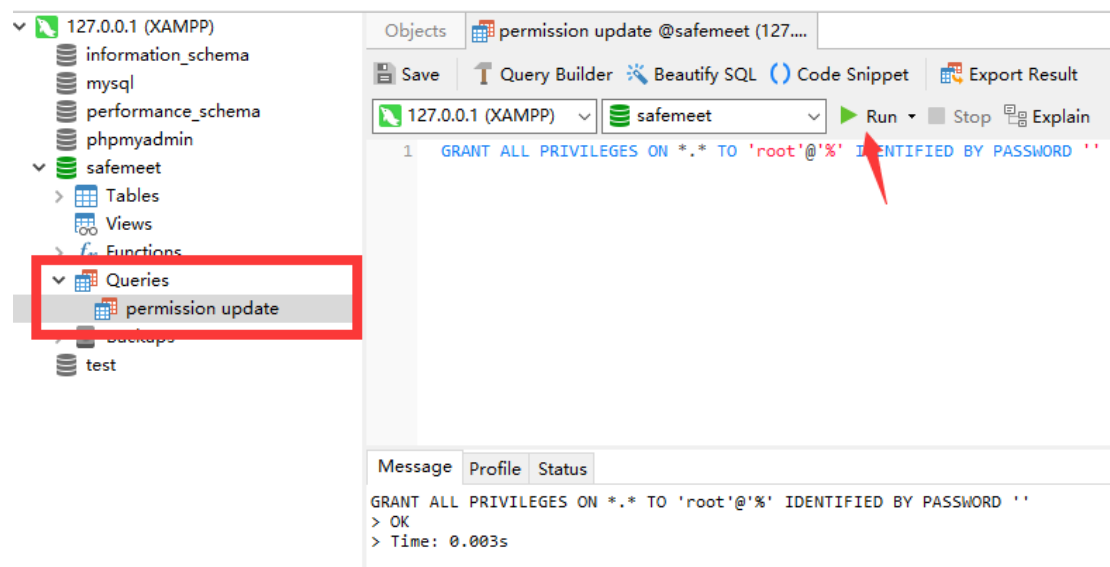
127.0.0.1 (XAMPP)
information_schema
mysql
performance_schema
phpmyadmin
safemeet
Tables
Views
Functions
Queries
permission update
Backups
test

Objects
permission update @safemeet (127....

Save
Query Builder
Beautify SQL
Code Snippet
Export Result

127.0.0.1 (XAMPP)
safemeet
Run
Stop
Explain

1 GRANT ALL PRIVILEGES ON *.* TO 'root'@'%' I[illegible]ENTIFIED BY PASSWORD ''

Message
Profile
Status

GRANT ALL PRIVILEGES ON *.* TO 'root'@'%' IDENTIFIED BY PASSWORD ''
> OK
> Time: 0.003s